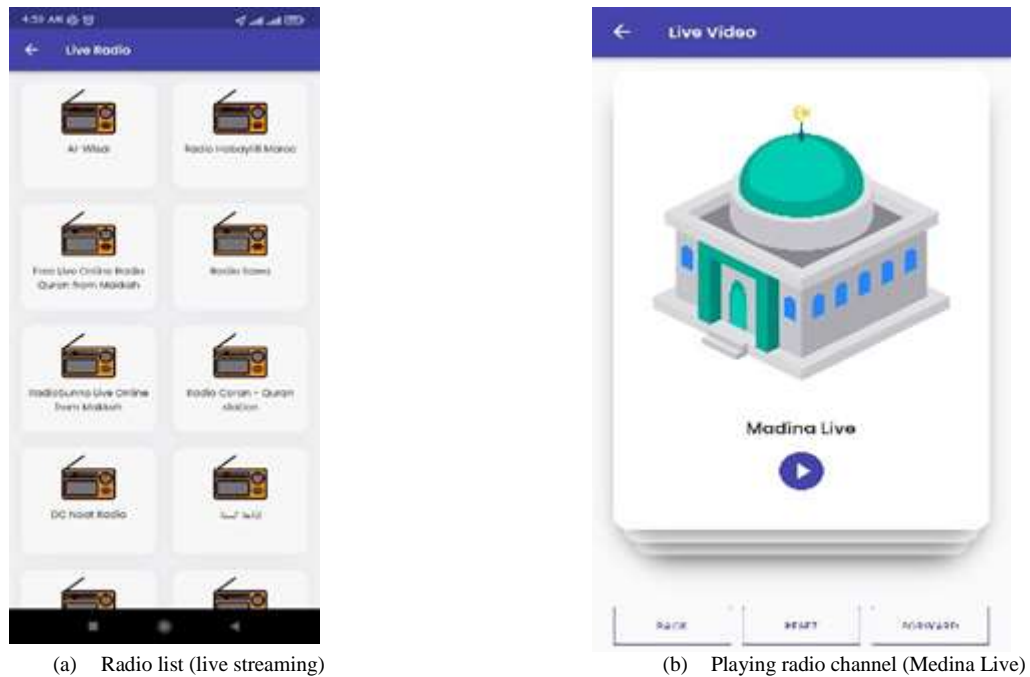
4:59 AM

Live Radio

Ar-Wlsal

Radio Habaybik Maroc

Free Live Online Radio Quran from Makkah

Radio Sawa

RadioSunna Live Online from Makkah

Radio Coran - Quran station

DC Naat Radio

إذاعة السنة

Live Video

Madina Live

BACK

RESET

FORWARD

(a) Radio list (live streaming)

(b) Playing radio channel (Medina Live)